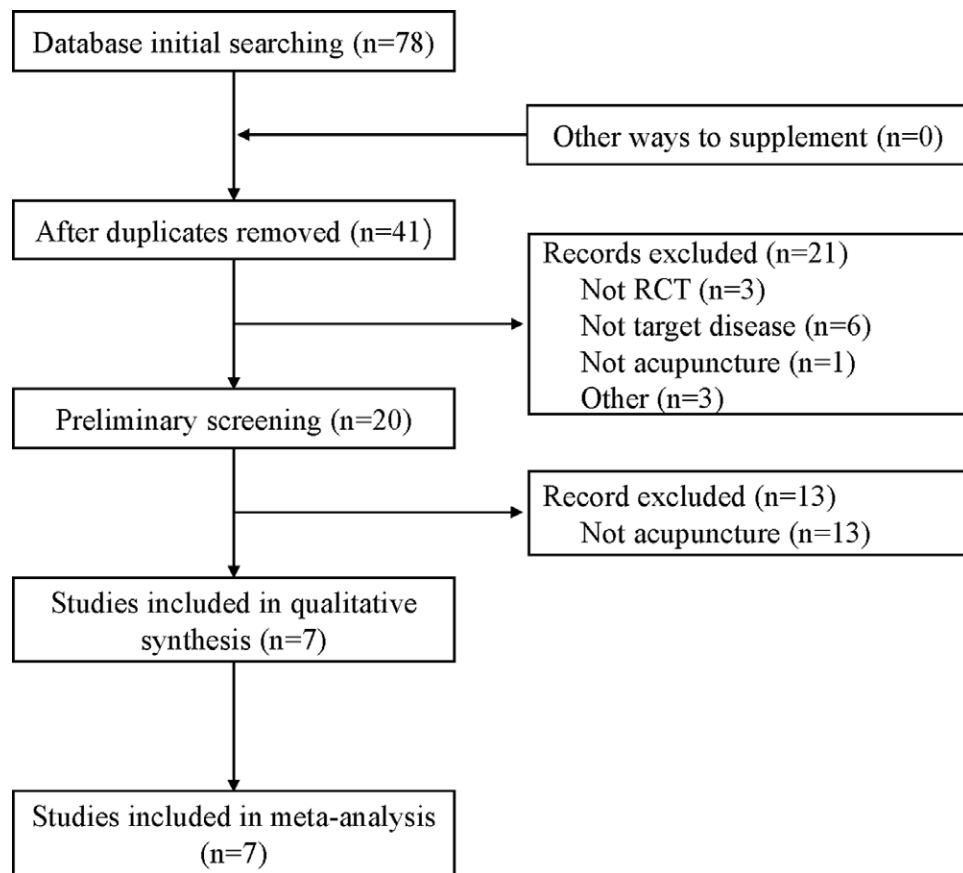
Database initial searching (n=78)

Other ways to supplement (n=0)

After duplicates removed (n=41)

Records excluded (n=21)
Not RCT (n=3)
Not target disease (n=6)
Not acupuncture (n=1)
Other (n=3)

Preliminary screening (n=20)

Record excluded (n=13)
Not acupuncture (n=13)

Studies included in qualitative synthesis (n=7)

Studies included in meta-analysis (n=7)